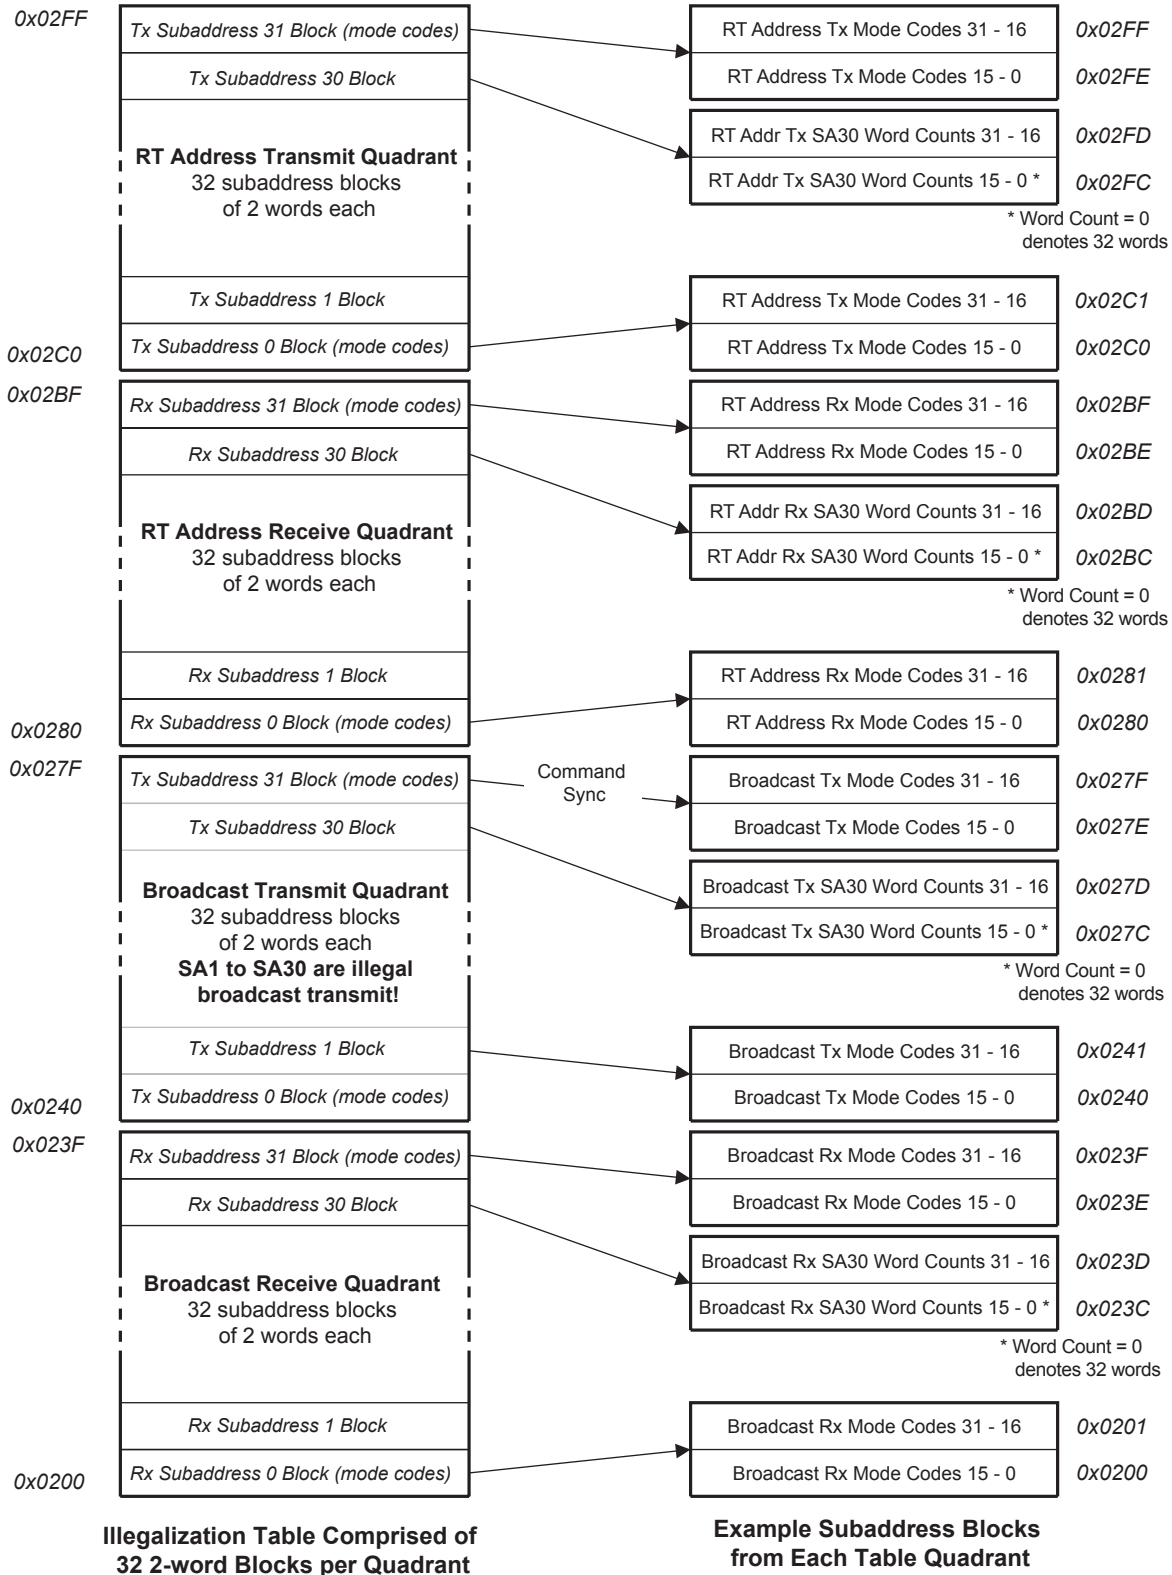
0x02FF

Tx Subaddress 31 Block (mode codes)

Tx Subaddress 30 Block

**RT Address Transmit Quadrant**
32 subaddress blocks
of 2 words each

Tx Subaddress 1 Block

Tx Subaddress 0 Block (mode codes)

0x02C0

0x02BF

Rx Subaddress 31 Block (mode codes)

Rx Subaddress 30 Block

**RT Address Receive Quadrant**
32 subaddress blocks
of 2 words each

Rx Subaddress 1 Block

Rx Subaddress 0 Block (mode codes)

0x0280

0x027F

Tx Subaddress 31 Block (mode codes)

Tx Subaddress 30 Block

**Broadcast Transmit Quadrant**
32 subaddress blocks
of 2 words each
**SA1 to SA30 are illegal broadcast transmit!**

Tx Subaddress 1 Block

Tx Subaddress 0 Block (mode codes)

0x0240

0x023F

Rx Subaddress 31 Block (mode codes)

Rx Subaddress 30 Block

**Broadcast Receive Quadrant**
32 subaddress blocks
of 2 words each

Rx Subaddress 1 Block

Rx Subaddress 0 Block (mode codes)

0x0200

**Illegalization Table Comprised of 32 2-word Blocks per Quadrant**

Command Sync

| RT Address Tx Mode Codes 31 - 16 | 0x02FF |
|---|---|
| RT Address Tx Mode Codes 15 - 0 | 0x02FE |

| RT Addr Tx SA30 Word Counts 31 - 16 | 0x02FD |
|---|---|
| RT Addr Tx SA30 Word Counts 15 - 0 * | 0x02FC |

* Word Count = 0 denotes 32 words

| RT Address Tx Mode Codes 31 - 16 | 0x02C1 |
|---|---|
| RT Address Tx Mode Codes 15 - 0 | 0x02C0 |

| RT Address Rx Mode Codes 31 - 16 | 0x02BF |
|---|---|
| RT Address Rx Mode Codes 15 - 0 | 0x02BE |

| RT Addr Rx SA30 Word Counts 31 - 16 | 0x02BD |
|---|---|
| RT Addr Rx SA30 Word Counts 15 - 0 * | 0x02BC |

* Word Count = 0 denotes 32 words

| RT Address Rx Mode Codes 31 - 16 | 0x0281 |
|---|---|
| RT Address Rx Mode Codes 15 - 0 | 0x0280 |

| Broadcast Tx Mode Codes 31 - 16 | 0x027F |
|---|---|
| Broadcast Tx Mode Codes 15 - 0 | 0x027E |

| Broadcast Tx SA30 Word Counts 31 - 16 | 0x027D |
|---|---|
| Broadcast Tx SA30 Word Counts 15 - 0 * | 0x027C |

* Word Count = 0 denotes 32 words

| Broadcast Tx Mode Codes 31 - 16 | 0x0241 |
|---|---|
| Broadcast Tx Mode Codes 15 - 0 | 0x0240 |

| Broadcast Rx Mode Codes 31 - 16 | 0x023F |
|---|---|
| Broadcast Rx Mode Codes 15 - 0 | 0x023E |

| Broadcast Rx SA30 Word Counts 31 - 16 | 0x023D |
|---|---|
| Broadcast Rx SA30 Word Counts 15 - 0 * | 0x023C |

* Word Count = 0 denotes 32 words

| Broadcast Rx Mode Codes 31 - 16 | 0x0201 |
|---|---|
| Broadcast Rx Mode Codes 15 - 0 | 0x0200 |

**Example Subaddress Blocks from Each Table Quadrant**